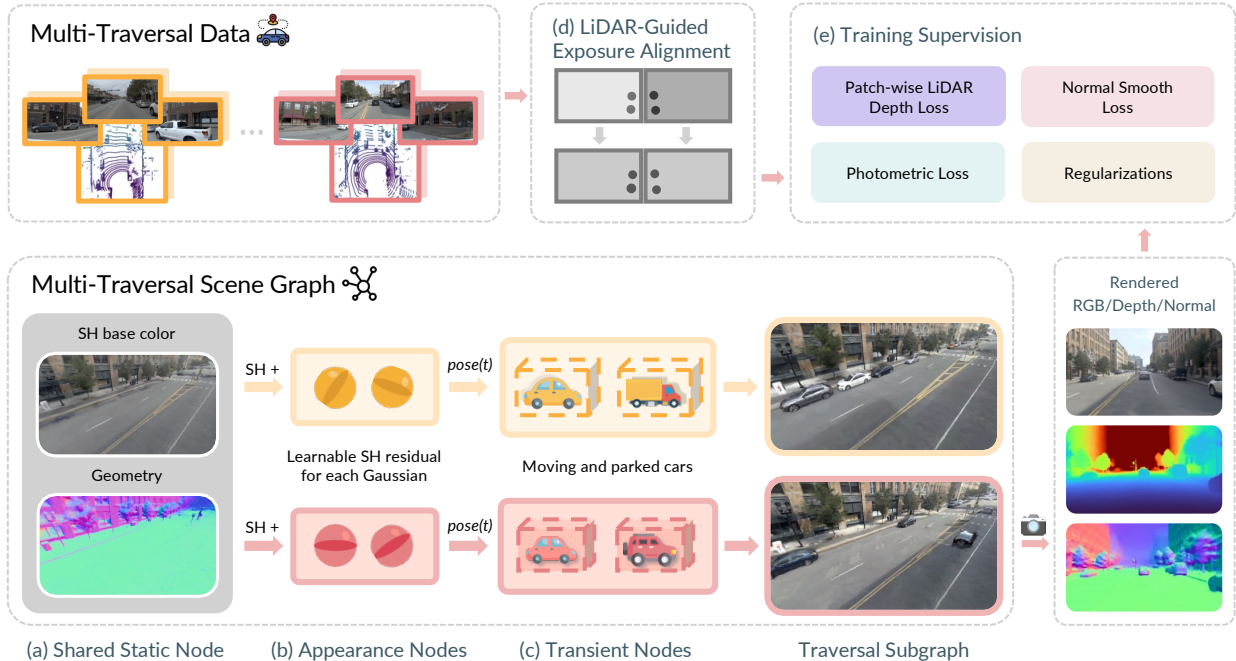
Multi-Traversal Data

...

(d) LiDAR-Guided Exposure Alignment

(e) Training Supervision

Patch-wise LiDAR Depth Loss

Normal Smooth Loss

Photometric Loss

Regularizations

Multi-Traversal Scene Graph

Rendered RGB/Depth/Normal

SH base color

Geometry

SH +

pose(t)

Learnable SH residual for each Gaussian

Moving and parked cars

SH +

pose(t)

(a) Shared Static Node

(b) Appearance Nodes

(c) Transient Nodes

Traversal Subgraph